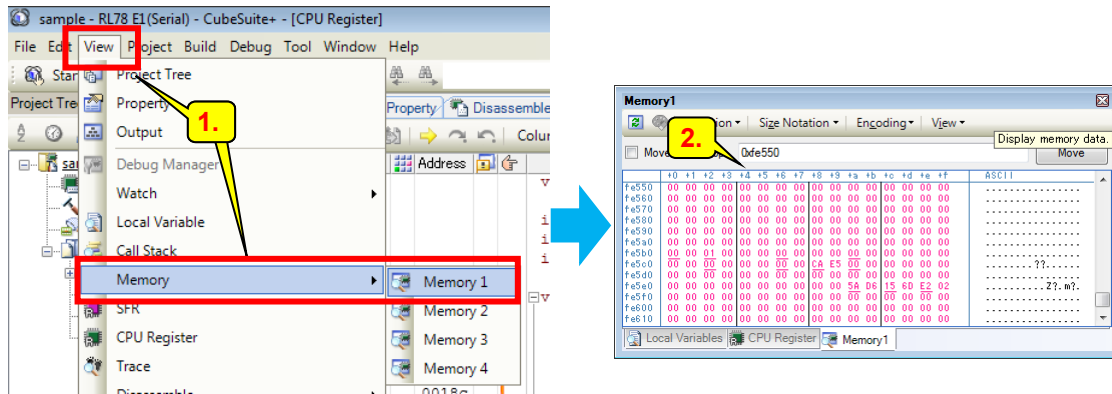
sample - RL78 E1(Serial) - CubeSuite+ - [CPU Register]

File Edit View Project Build Debug Tool Window Help

Star

Project Tre

sa

Project Tree
Property
Output
Debug Manager
Watch
Local Variable
Call Stack
Memory
SFR
CPU Register
Trace
Disassemble

Memory 1
Memory 2
Memory 3
Memory 4

1.

Property Disassemble

Colu

Address

v

i
i
i

v

0018c

Memory1

2.

tion ▾ Size Notation ▾ Encoding ▾ View ▾

Display memory data.

Move 0xfe550 Move

| | +0 | +1 | +2 | +3 | +4 | +5 | +6 | +7 | +8 | +9 | +a | +b | +c | +d | +e | +f | ASCII |
|---|---|---|---|---|---|---|---|---|---|---|---|---|---|---|---|---|---|
| fe550 | 00 | 00 | 00 | 00 | 00 | 00 | 00 | 00 | 00 | 00 | 00 | 00 | 00 | 00 | 00 | 00 | ................ |
| fe560 | 00 | 00 | 00 | 00 | 00 | 00 | 00 | 00 | 00 | 00 | 00 | 00 | 00 | 00 | 00 | 00 | ................ |
| fe570 | 00 | 00 | 00 | 00 | 00 | 00 | 00 | 00 | 00 | 00 | 00 | 00 | 00 | 00 | 00 | 00 | ................ |
| fe580 | 00 | 00 | 00 | 00 | 00 | 00 | 00 | 00 | 00 | 00 | 00 | 00 | 00 | 00 | 00 | 00 | ................ |
| fe590 | 00 | 00 | 00 | 00 | 00 | 00 | 00 | 00 | 00 | 00 | 00 | 00 | 00 | 00 | 00 | 00 | ................ |
| fe5a0 | 00 | 00 | 00 | 00 | 00 | 00 | 00 | 00 | 00 | 00 | 00 | 00 | 00 | 00 | 00 | 00 | ................ |
| fe5b0 | 00 | 00 | 01 | 00 | 00 | 00 | 00 | 00 | 00 | 00 | 00 | 00 | 00 | 00 | 00 | 00 | ................ |
| fe5c0 | 00 | 00 | 00 | 00 | 00 | 00 | 00 | 00 | CA | E5 | 00 | 00 | 00 | 00 | 00 | 00 | ........??...... |
| fe5d0 | 00 | 00 | 00 | 00 | 00 | 00 | 00 | 00 | 00 | 00 | 00 | 00 | 00 | 00 | 00 | 00 | ................ |
| fe5e0 | 00 | 00 | 00 | 00 | 00 | 00 | 00 | 00 | 00 | 5A | D6 | 15 | 6D | E2 | 02 | | .........Z?.m?. |
| fe5f0 | 00 | 00 | 00 | 00 | 00 | 00 | 00 | 00 | 00 | 00 | 00 | 00 | 00 | 00 | 00 | 00 | ................ |
| fe600 | 00 | 00 | 00 | 00 | 00 | 00 | 00 | 00 | 00 | 00 | 00 | 00 | 00 | 00 | 00 | 00 | ................ |
| fe610 | 00 | 00 | 00 | 00 | 00 | 00 | 00 | 00 | 00 | 00 | 00 | 00 | 00 | 00 | 00 | 00 | ................ |

Local Variables CPU Register Memory1